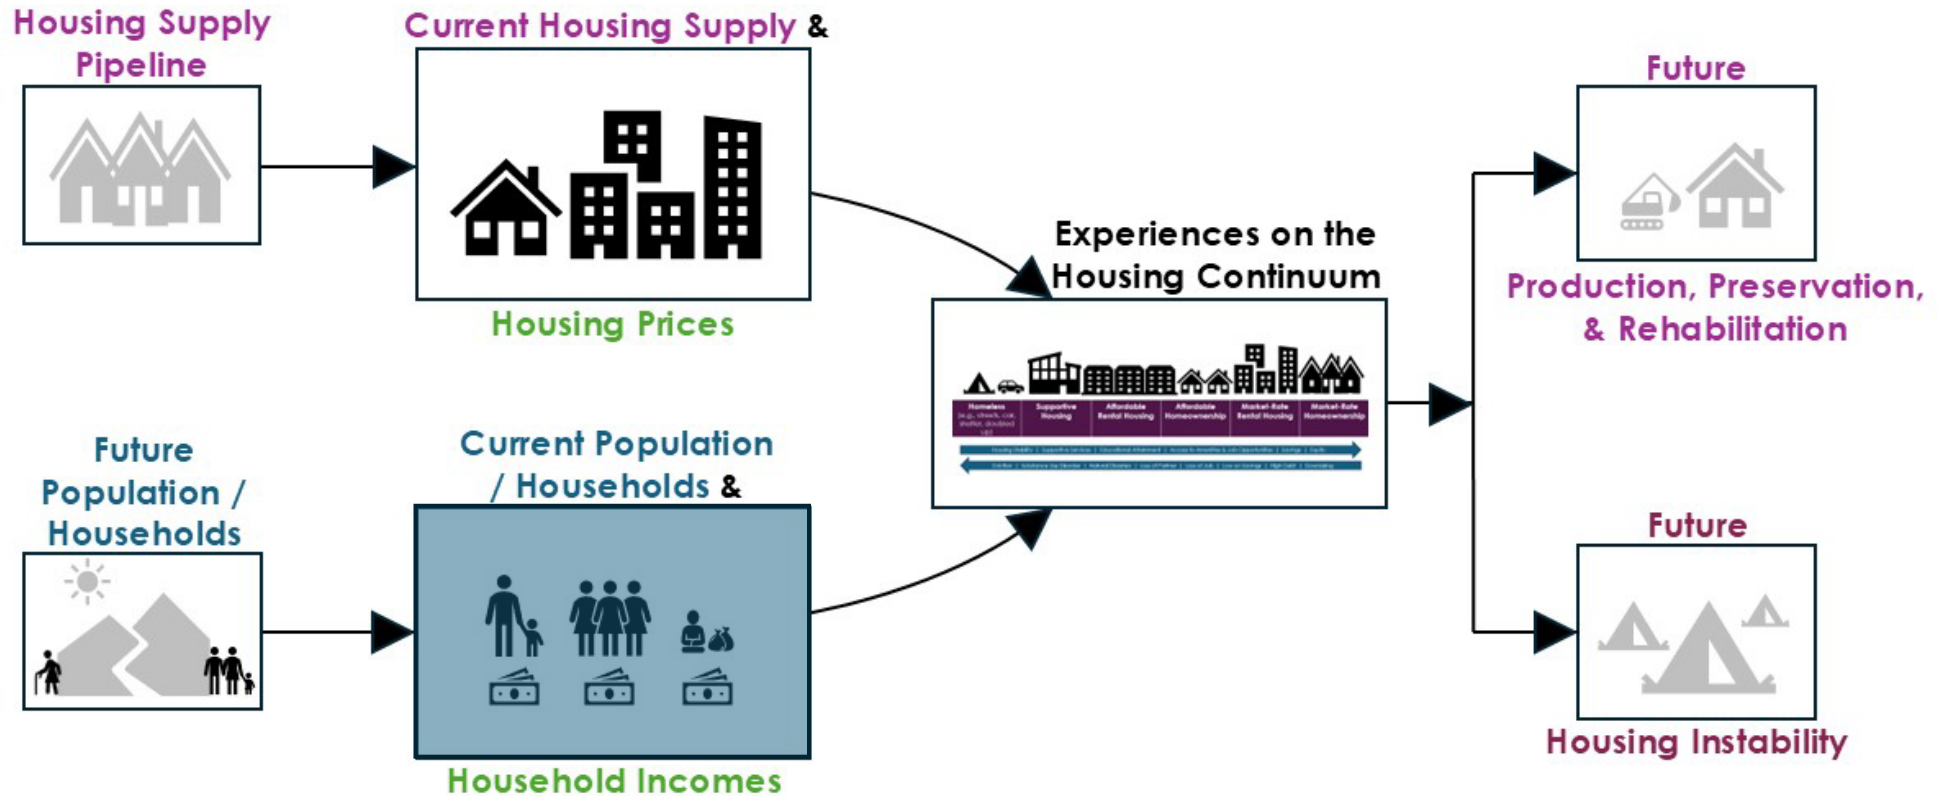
Housing Supply Pipeline

Current Housing Supply &

Housing Prices

Future Population / Households

Current Population / Households &

Household Incomes

Experiences on the Housing Continuum

Homeless (e.g. church, car, shelter, doubled up) | Supportive Housing | Affordable Rental Housing | Affordable Homeownership | Market-Rate Rental Housing | Market-Rate Homeownership

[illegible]

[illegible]

Future

Production, Preservation, & Rehabilitation

Future

Housing Instability